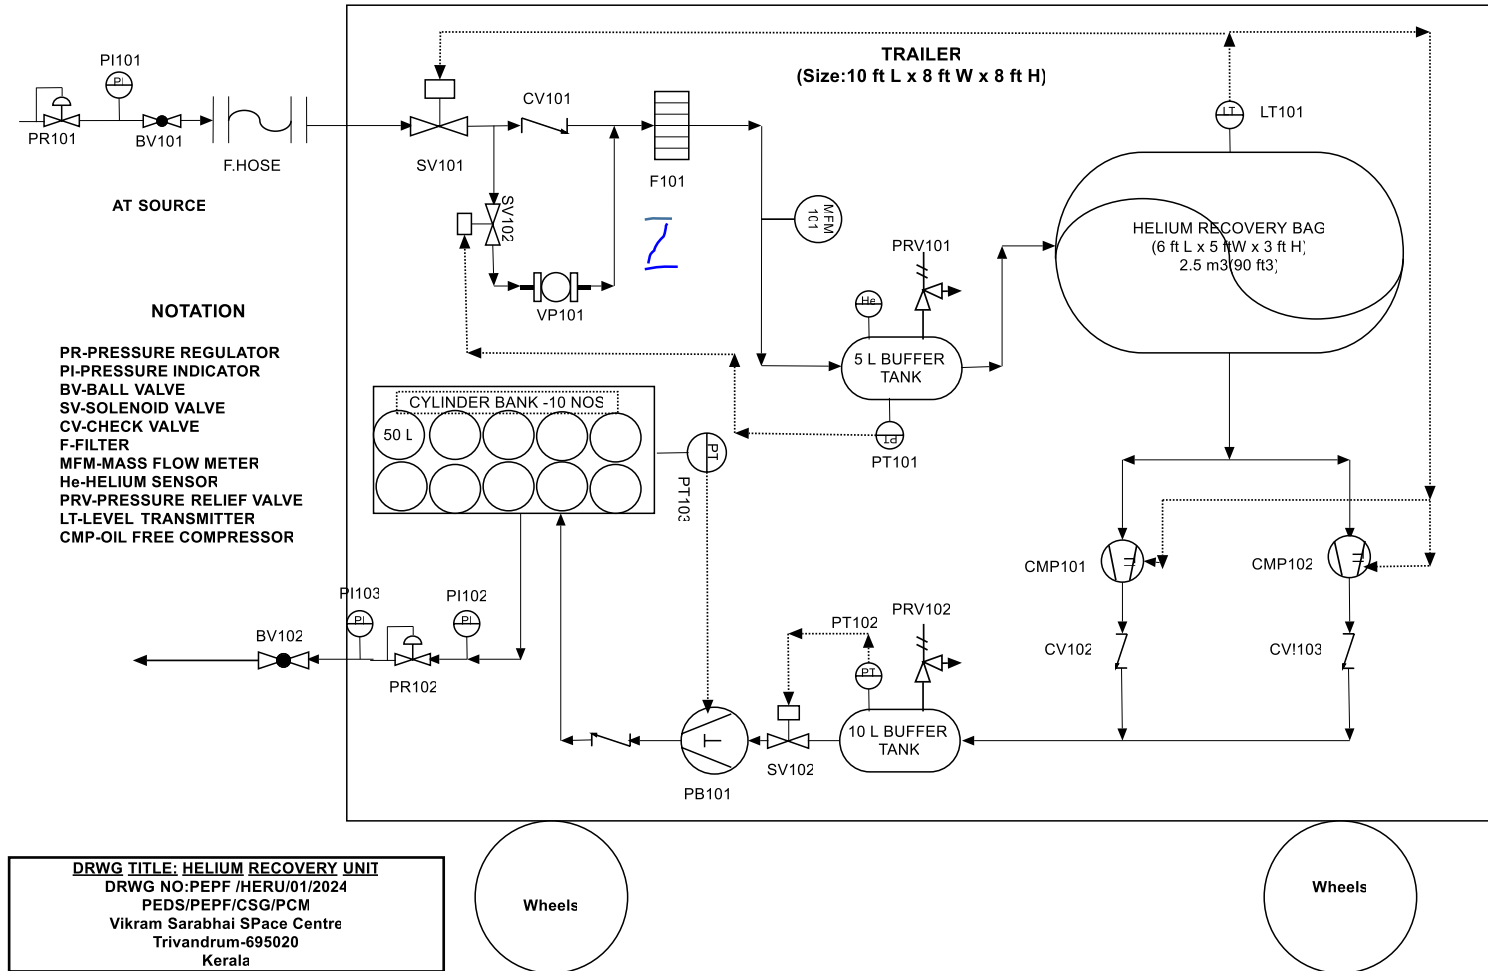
PI101

PR101

BV101

F.HOSE

AT SOURCE

TRAILER
(Size:10 ft L x 8 ft W x 8 ft H)

SV101

CV101

F101

LT

LT101

SV102

MFM 101

HELIUM RECOVERY BAG
(6 ft L x 5 ftW x 3 ft H)
2.5 m3(90 ft3)

PRV101

VP101

He

5 L BUFFER TANK

PT

PT101

NOTATION

PR-PRESSURE REGULATOR
PI-PRESSURE INDICATOR
BV-BALL VALVE
SV-SOLENOID VALVE
CV-CHECK VALVE
F-FILTER
MFM-MASS FLOW METER
He-HELIUM SENSOR
PRV-PRESSURE RELIEF VALVE
LT-LEVEL TRANSMITTER
CMP-OIL FREE COMPRESSOR

CYLINDER BANK -10 NOS

50 L

PT

PT103

CMP101

CMP102

PI103

PI

PI102

PI

BV102

PR102

PT102

PRV102

PT

CV102

CV!103

10 L BUFFER TANK

SV102

PB101

DRWG TITLE: HELIUM RECOVERY UNIT
DRWG NO:PEPF /HERU/01/2024
PEDS/PEPF/CSG/PCM
Vikram Sarabhai SPace Centre
Trivandrum-695020
Kerala

Wheels

Wheels